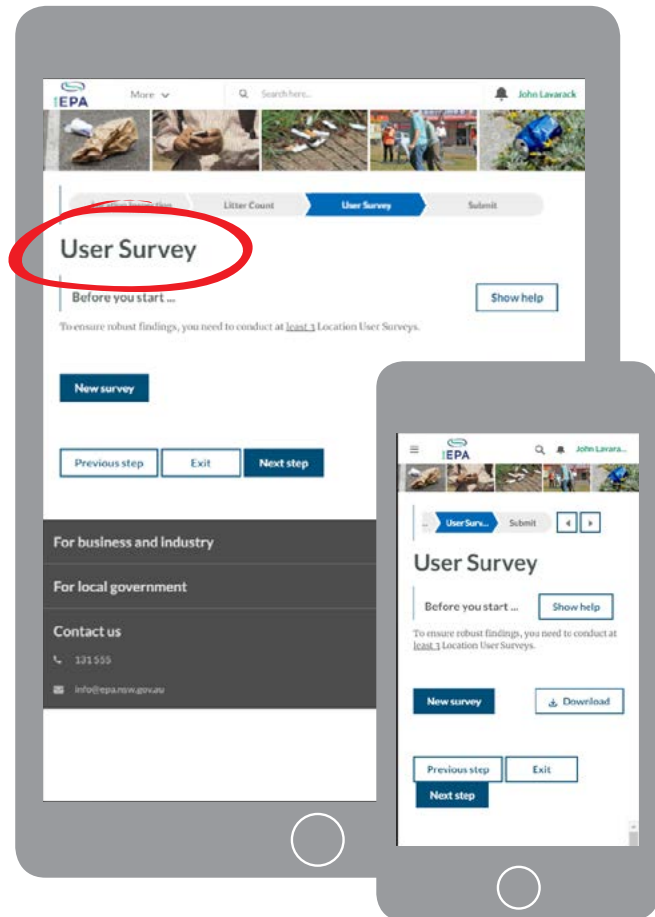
EPA

More

Search here...

John Lavarack

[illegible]

Litter Count

User Survey

Submit

User Survey

Before you start ...

Show help

To ensure robust findings, you need to conduct at least 3 Location User Surveys.

New survey

Previous step

Exit

Next step

For business and industry

For local government

Contact us

131 555

info@epa.nsw.gov.au

EPA

John Lavara...

...

User Surv...

Submit

User Survey

Before you start ...

Show help

To ensure robust findings, you need to conduct at least 3 Location User Surveys.

New survey

Download

Previous step

Exit

Next step